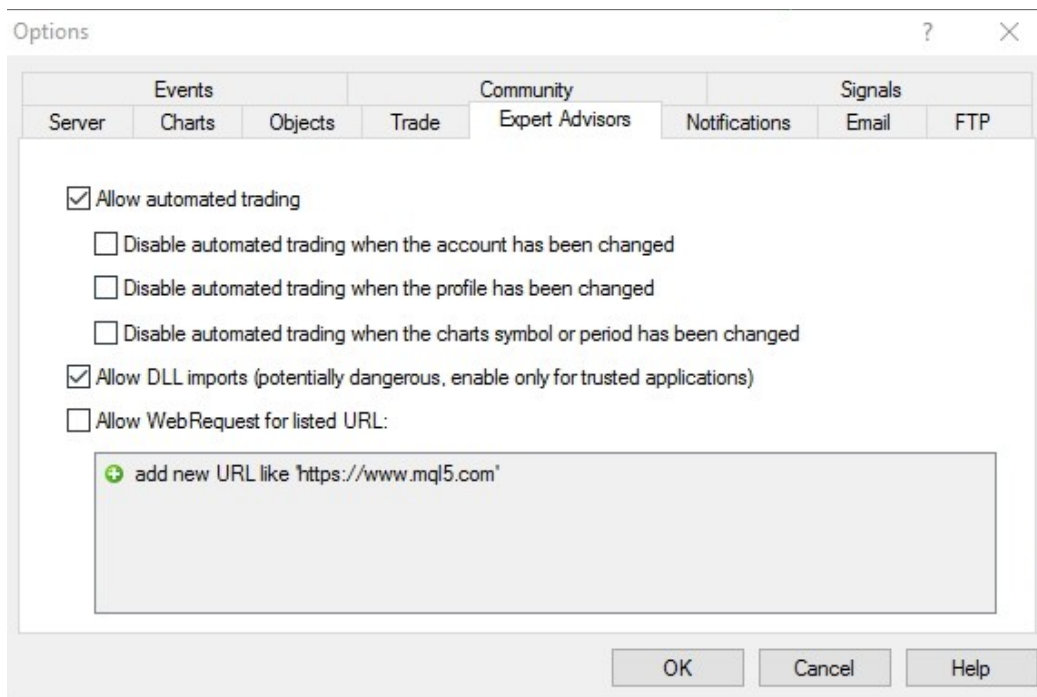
Options ? ×

Events | Community | Signals
Server | Charts | Objects | Trade | Expert Advisors | Notifications | Email | FTP

Allow automated trading

Disable automated trading when the account has been changed

Disable automated trading when the profile has been changed

Disable automated trading when the charts symbol or period has been changed

Allow DLL imports (potentially dangerous, enable only for trusted applications)

Allow WebRequest for listed URL:

add new URL like 'https://www.mql5.com'

OK Cancel Help